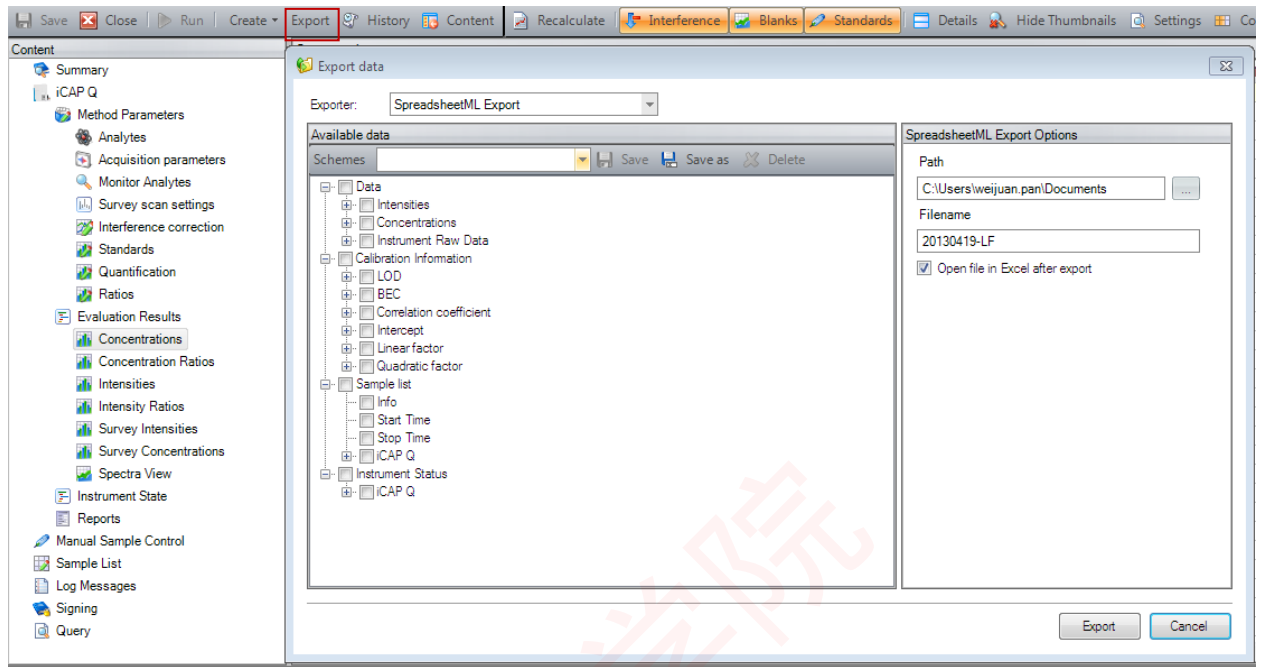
Save Close Run Create Export History Content Recalculate Interference Blanks Standards Details Hide Thumbnails Settings Co

Content
Summary
iCAP Q
Method Parameters
Analytes
Acquisition parameters
Monitor Analytes
Survey scan settings
Interference correction
Standards
Quantification
Ratios
Evaluation Results
Concentrations
Concentration Ratios
Intensities
Intensity Ratios
Survey Intensities
Survey Concentrations
Spectra View
Instrument State
Reports
Manual Sample Control
Sample List
Log Messages
Signing
Query

Export data

Exporter: SpreadsheetML Export

Available data
Schemes Save Save as Delete
Data
Intensities
Concentrations
Instrument Raw Data
Calibration Information
LOD
BEC
Correlation coefficient
Intercept
Linear factor
Quadratic factor
Sample list
Info
Start Time
Stop Time
iCAP Q
Instrument Status
iCAP Q

SpreadsheetML Export Options
Path
C:\Users\weijuan.pan\Documents ...
Filename
20130419-LF
Open file in Excel after export

Export Cancel